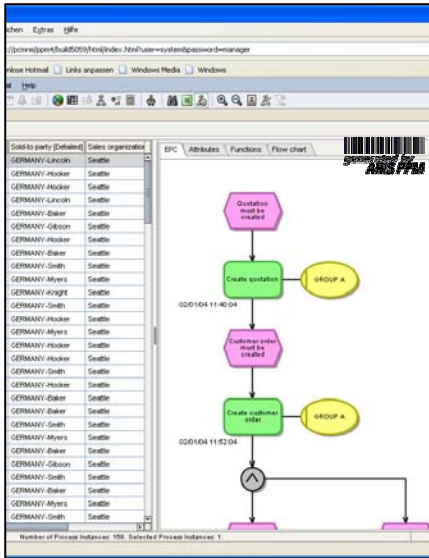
chen Extras Hilfe

://pcmmi/pperf/build5059/html/index.html?user=system&password=manager

nlose Hotmail Links anpassen Windows Media Windows

d Help

| Sold-to party (Detailed) | Sales organization |
|---|---|
| GERMANY-Lincoln | Seattle |
| GERMANY-Hooker | Seattle |
| GERMANY-Hooker | Seattle |
| GERMANY-Lincoln | Seattle |
| GERMANY-Baker | Seattle |
| GERMANY-Gibson | Seattle |
| GERMANY-Hooker | Seattle |
| GERMANY-Baker | Seattle |
| GERMANY-Smith | Seattle |
| GERMANY-Myers | Seattle |
| GERMANY-Knight | Seattle |
| GERMANY-Smith | Seattle |
| GERMANY-Hooker | Seattle |
| GERMANY-Myers | Seattle |
| GERMANY-Hooker | Seattle |
| GERMANY-Hooker | Seattle |
| GERMANY-Smith | Seattle |
| GERMANY-Hooker | Seattle |
| GERMANY-Baker | Seattle |
| GERMANY-Baker | Seattle |
| GERMANY-Smith | Seattle |
| GERMANY-Myers | Seattle |
| GERMANY-Baker | Seattle |
| GERMANY-Gibson | Seattle |
| GERMANY-Smith | Seattle |
| GERMANY-Baker | Seattle |
| GERMANY-Myers | Seattle |
| GERMANY-Smith | Seattle |

EPC Attributes Functions Flow chart

generated by ARIS PPM

Quotation must be created

Create quotation

GROUP A

02/01/04 11:40:04

Customer order must be created

Create customer order

GROUP A

02/01/04 11:52:04

Number of Process Instances: 158. Selected Process Instances: 1.